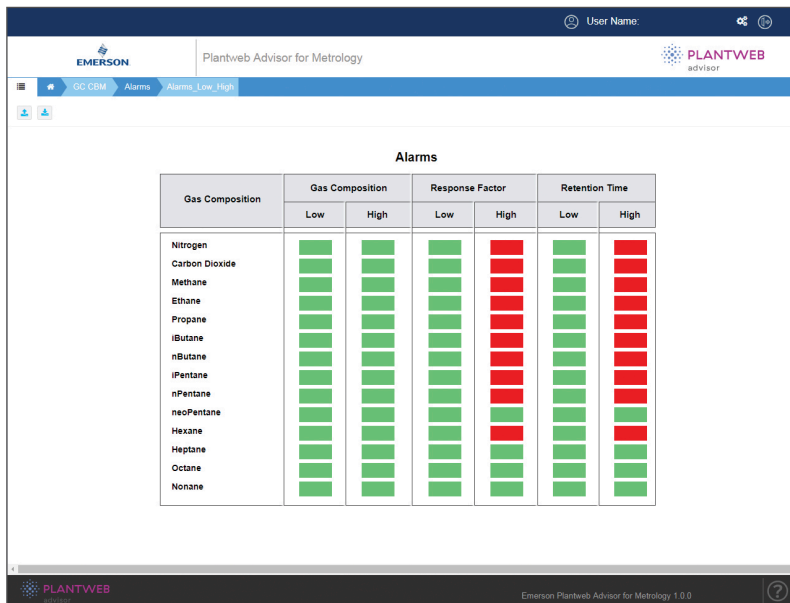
User Name:

EMERSON

Plantweb Advisor for Metrology

PLANTWEB advisor

GC CBM
Alarms
Alarms_Low_High

Alarms

<table>
<tr><th rowspan="2">Gas Composition</th><th colspan="2">Gas Composition</th><th colspan="2">Response Factor</th><th colspan="2">Retention Time</th></tr>
<tr><th>Low</th><th>High</th><th>Low</th><th>High</th><th>Low</th><th>High</th></tr>
<tr><td>Nitrogen</td><td></td><td></td><td></td><td></td><td></td><td></td></tr>
<tr><td>Carbon Dioxide</td><td></td><td></td><td></td><td></td><td></td><td></td></tr>
<tr><td>Methane</td><td></td><td></td><td></td><td></td><td></td><td></td></tr>
<tr><td>Ethane</td><td></td><td></td><td></td><td></td><td></td><td></td></tr>
<tr><td>Propane</td><td></td><td></td><td></td><td></td><td></td><td></td></tr>
<tr><td>iButane</td><td></td><td></td><td></td><td></td><td></td><td></td></tr>
<tr><td>nButane</td><td></td><td></td><td></td><td></td><td></td><td></td></tr>
<tr><td>iPentane</td><td></td><td></td><td></td><td></td><td></td><td></td></tr>
<tr><td>nPentane</td><td></td><td></td><td></td><td></td><td></td><td></td></tr>
<tr><td>neoPentane</td><td></td><td></td><td></td><td></td><td></td><td></td></tr>
<tr><td>Hexane</td><td></td><td></td><td></td><td></td><td></td><td></td></tr>
<tr><td>Heptane</td><td></td><td></td><td></td><td></td><td></td><td></td></tr>
<tr><td>Octane</td><td></td><td></td><td></td><td></td><td></td><td></td></tr>
<tr><td>Nonane</td><td></td><td></td><td></td><td></td><td></td><td></td></tr>
</table>

PLANTWEB advisor

Emerson Plantweb Advisor for Metrology 1.0.0